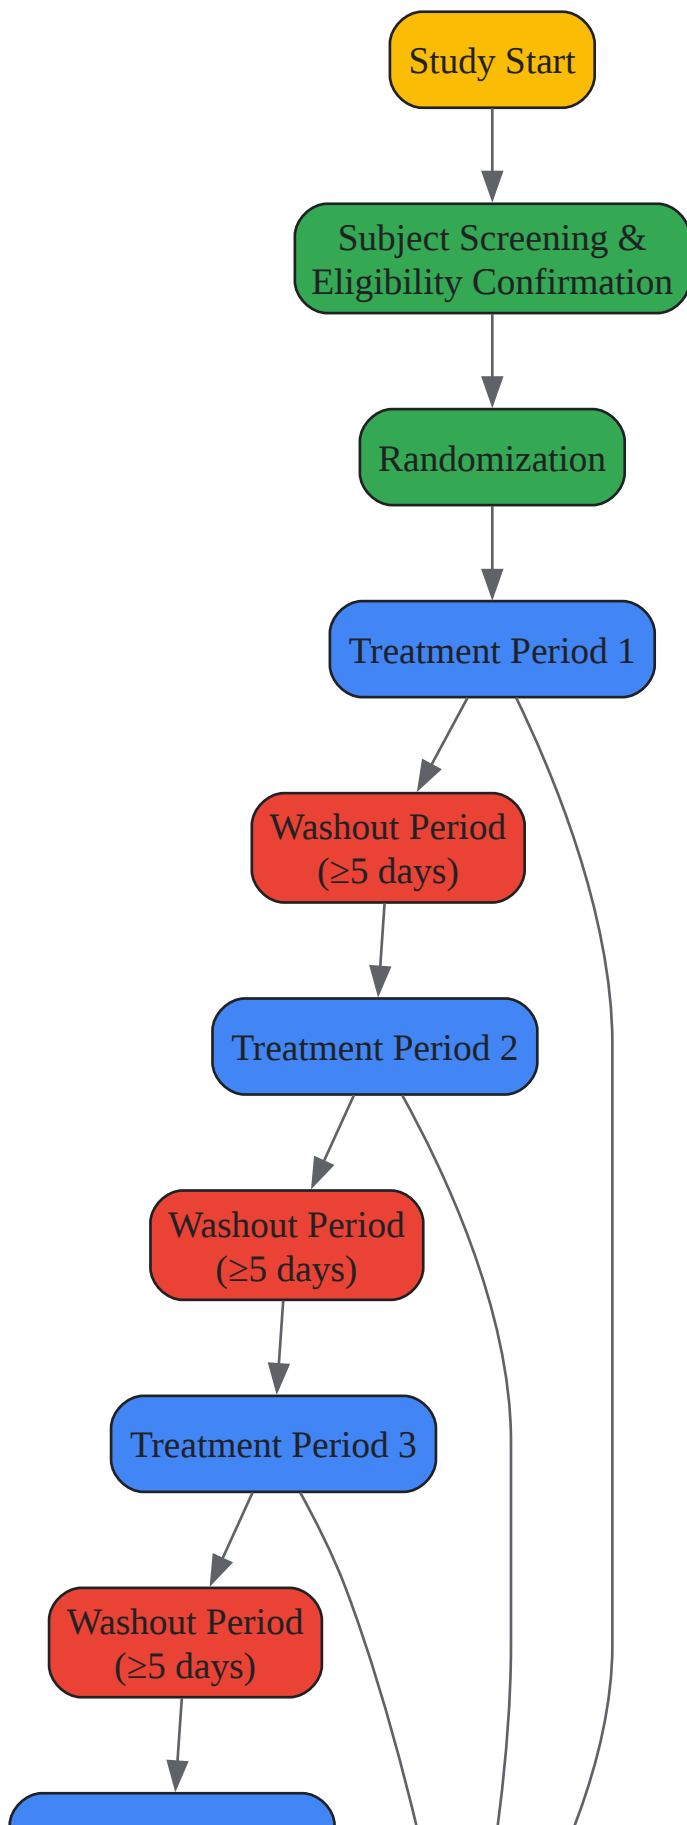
Study Start

Subject Screening & Eligibility Confirmation

Randomization

Treatment Period 1

Washout Period (≥5 days)

Treatment Period 2

Washout Period (≥5 days)

Treatment Period 3

Washout Period (≥5 days)